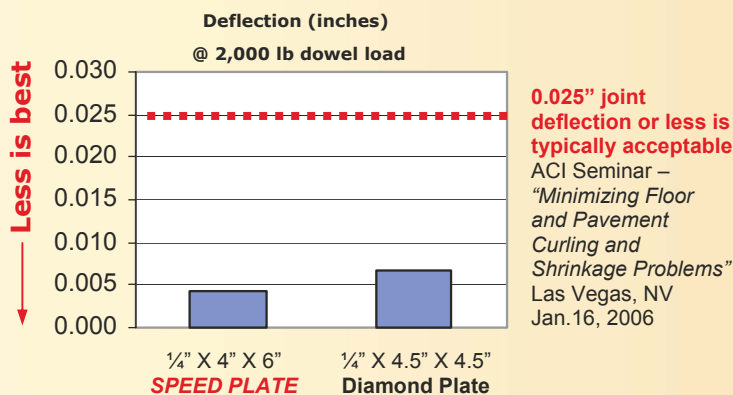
Deflection (inches)

@ 2,000 lb dowel load

Less is best

0.030
0.025
0.020
0.015
0.010
0.005
0.000

¼" X 4" X 6"
SPEED PLATE

¼" X 4.5" X 4.5"
Diamond Plate

0.025" joint deflection or less is typically acceptable
ACI Seminar – "Minimizing Floor and Pavement Curling and Shrinkage Problems"
Las Vegas, NV
Jan.16, 2006